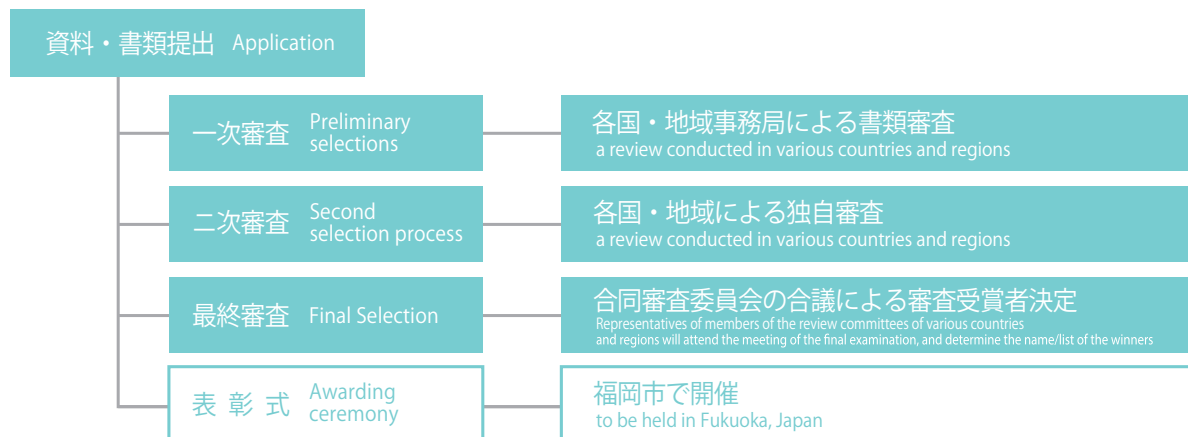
資料・書類提出 Application

一次審査 Preliminary selections

各国・地域事務局による書類審査
a review conducted in various countries and regions

二次審査 Second selection process

各国・地域による独自審査
a review conducted in various countries and regions

最終審査 Final Selection

合同審査委員会の合議による審査受賞者決定
Representatives of members of the review committees of various countries and regions will attend the meeting of the final examination, and determine the name/list of the winners

表彰式 Awarding ceremony

福岡市で開催
to be held in Fukuoka, Japan